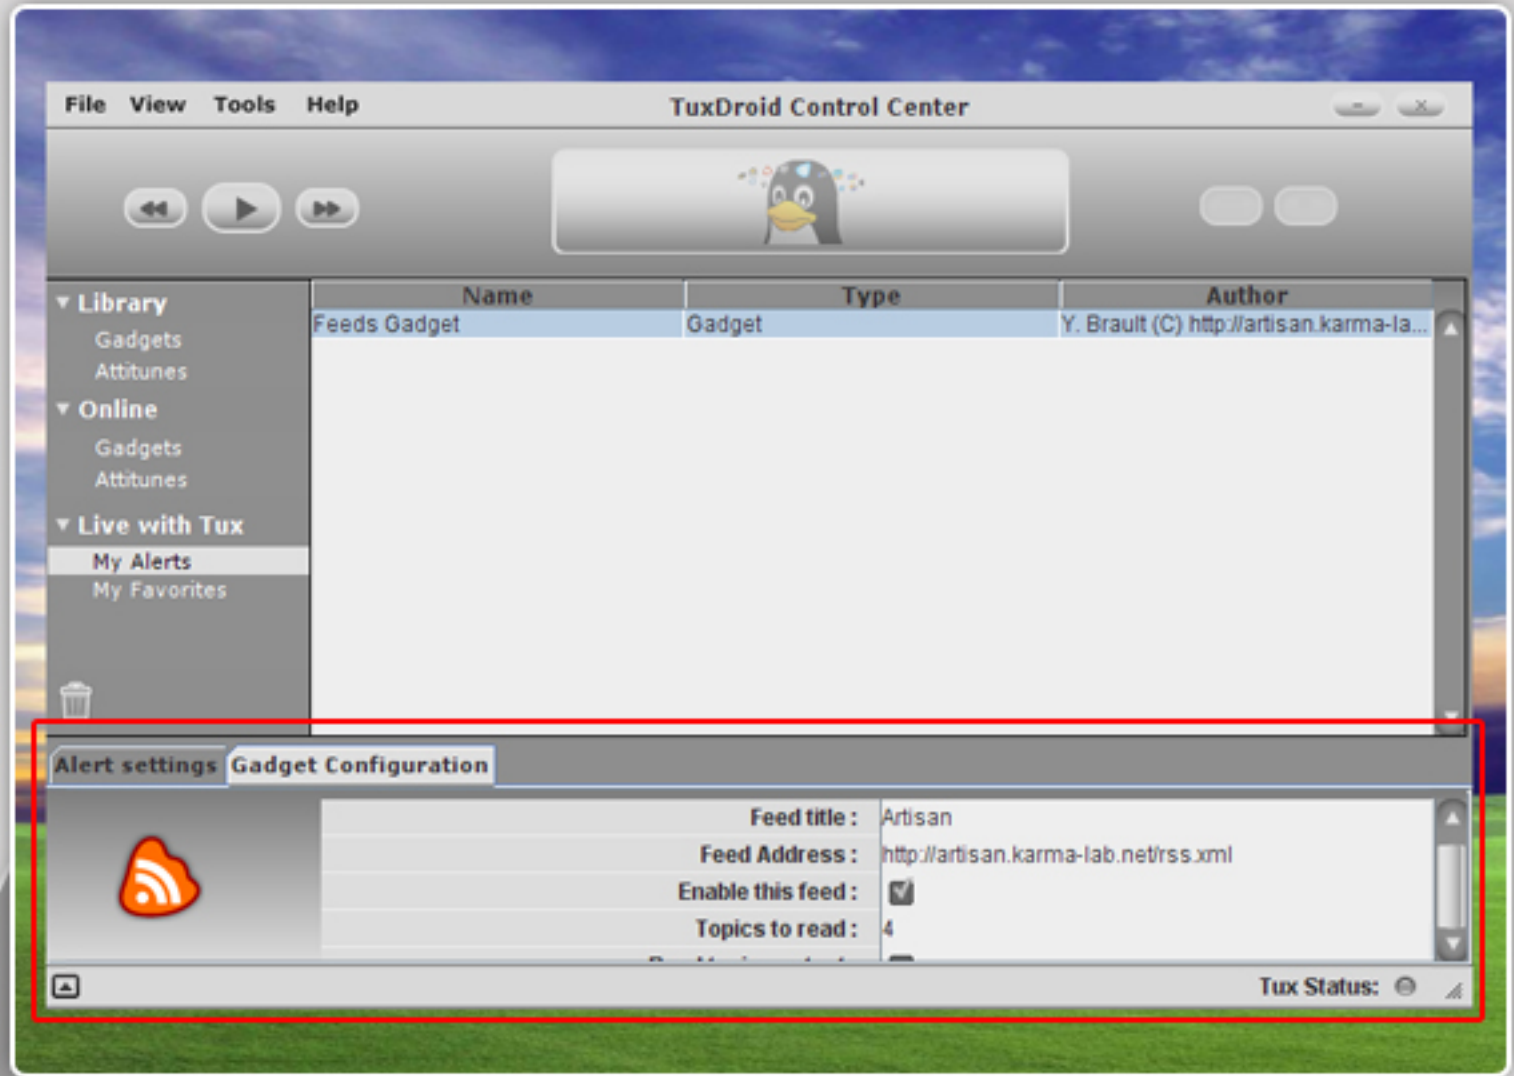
File View Tools Help TuxDroid Control Center

▼ Library
Gadgets
Attitunes
▼ Online
Gadgets
Attitunes
▼ Live with Tux
My Alerts
My Favorites

| Name | Type | Author |
|---|---|---|
| Feeds Gadget | Gadget | Y. Brault (C) http://artisan.karma-la... |

Alert settings Gadget Configuration

| | |
|---|---|
| Feed title : | Artisan |
| Feed Address : | http://artisan.karma-lab.net/rss.xml |
| Enable this feed : | |
| Topics to read : | 4 |
| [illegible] | |

Tux Status: